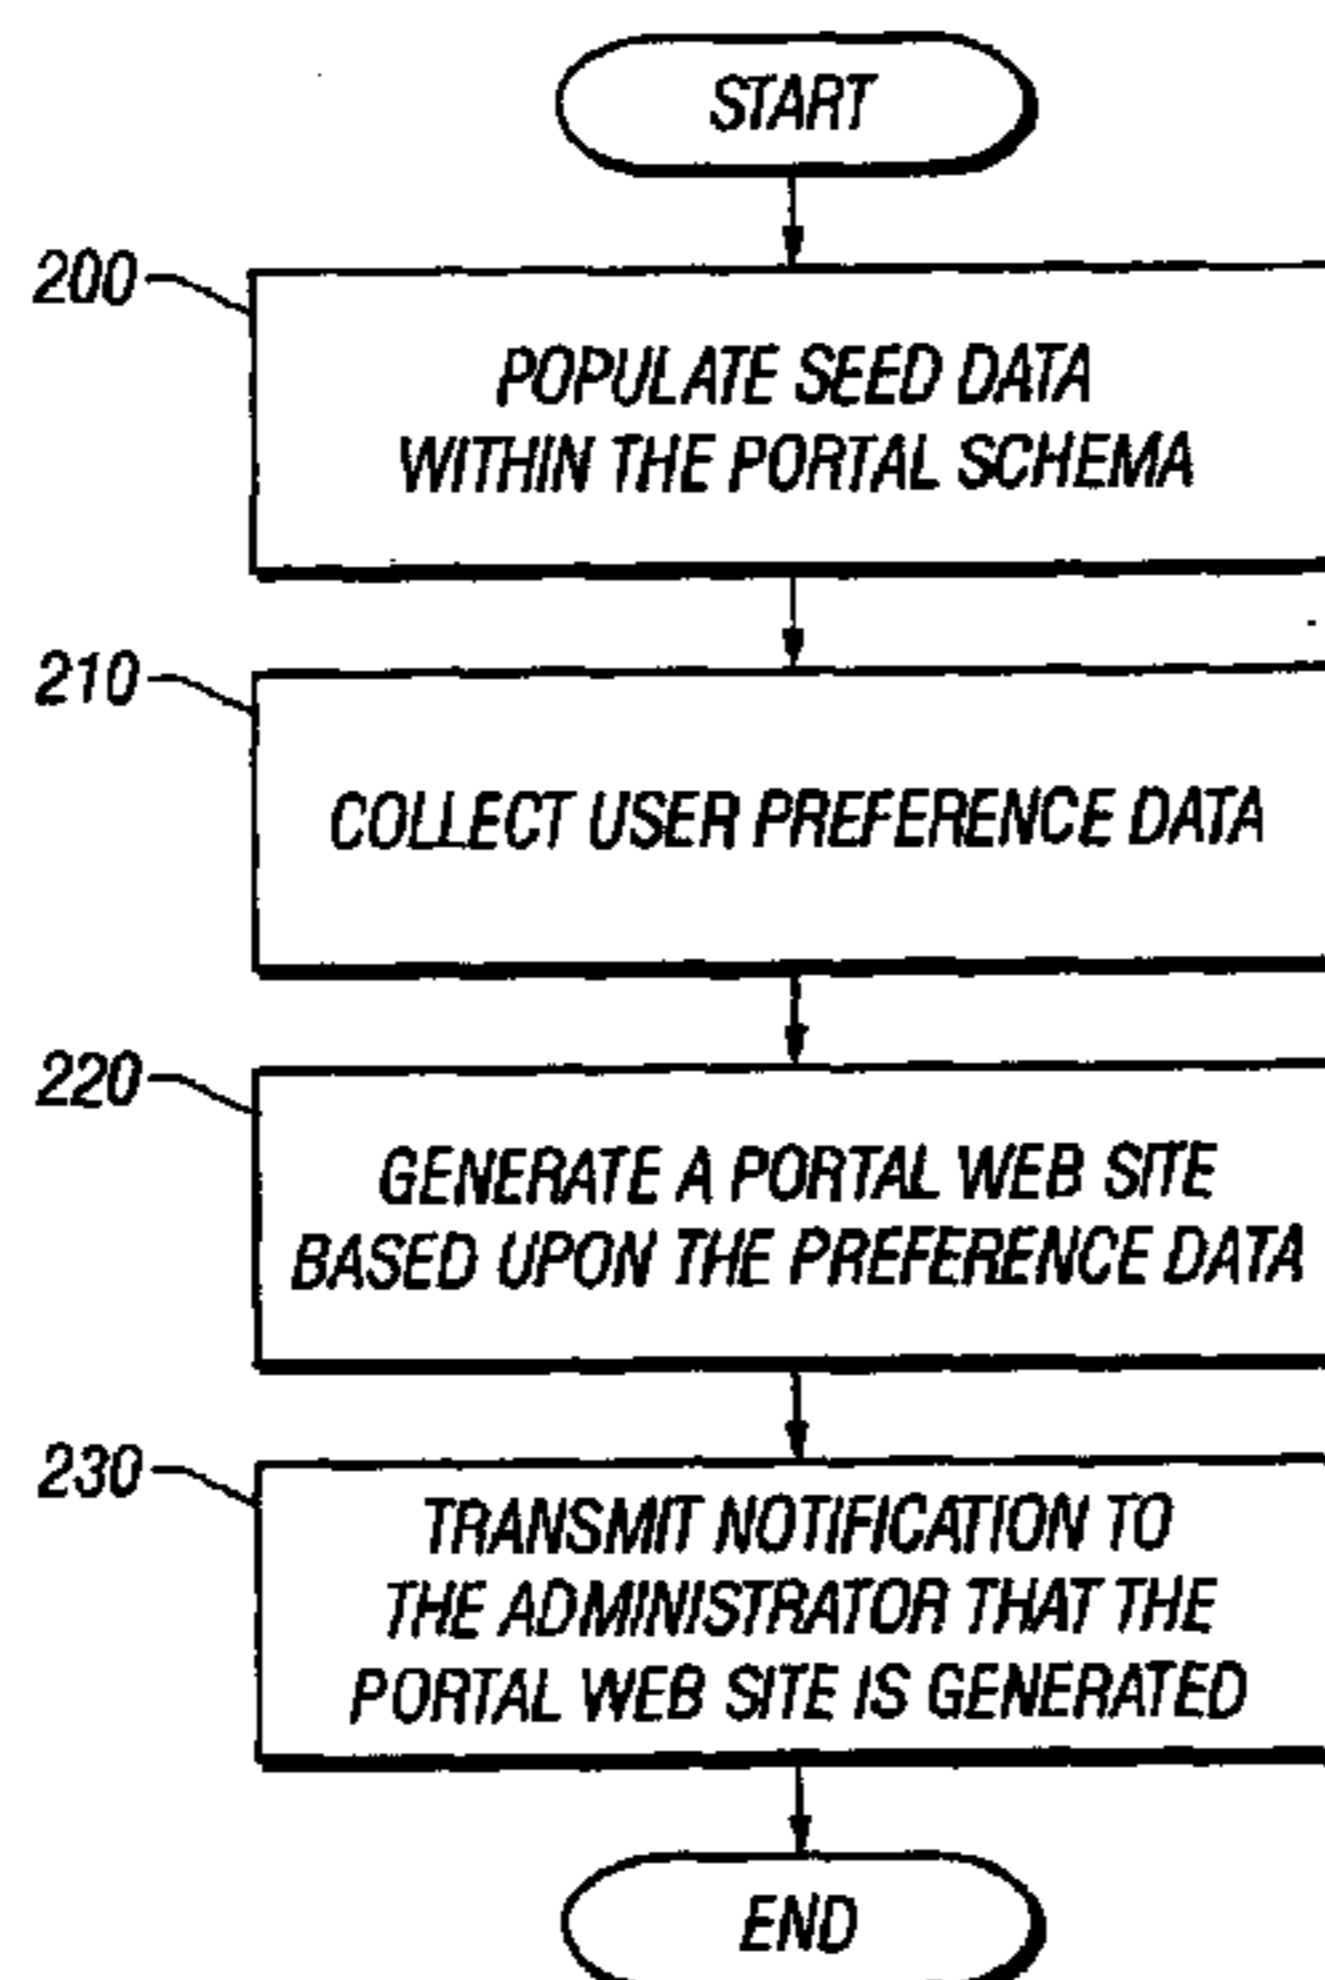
START

200

POPULATE SEED DATA WITHIN THE PORTAL SCHEMA

210

COLLECT USER PREFERENCE DATA

220

GENERATE A PORTAL WEB SITE BASED UPON THE PREFERENCE DATA

230

TRANSMIT NOTIFICATION TO THE ADMINISTRATOR THAT THE PORTAL WEB SITE IS GENERATED

END